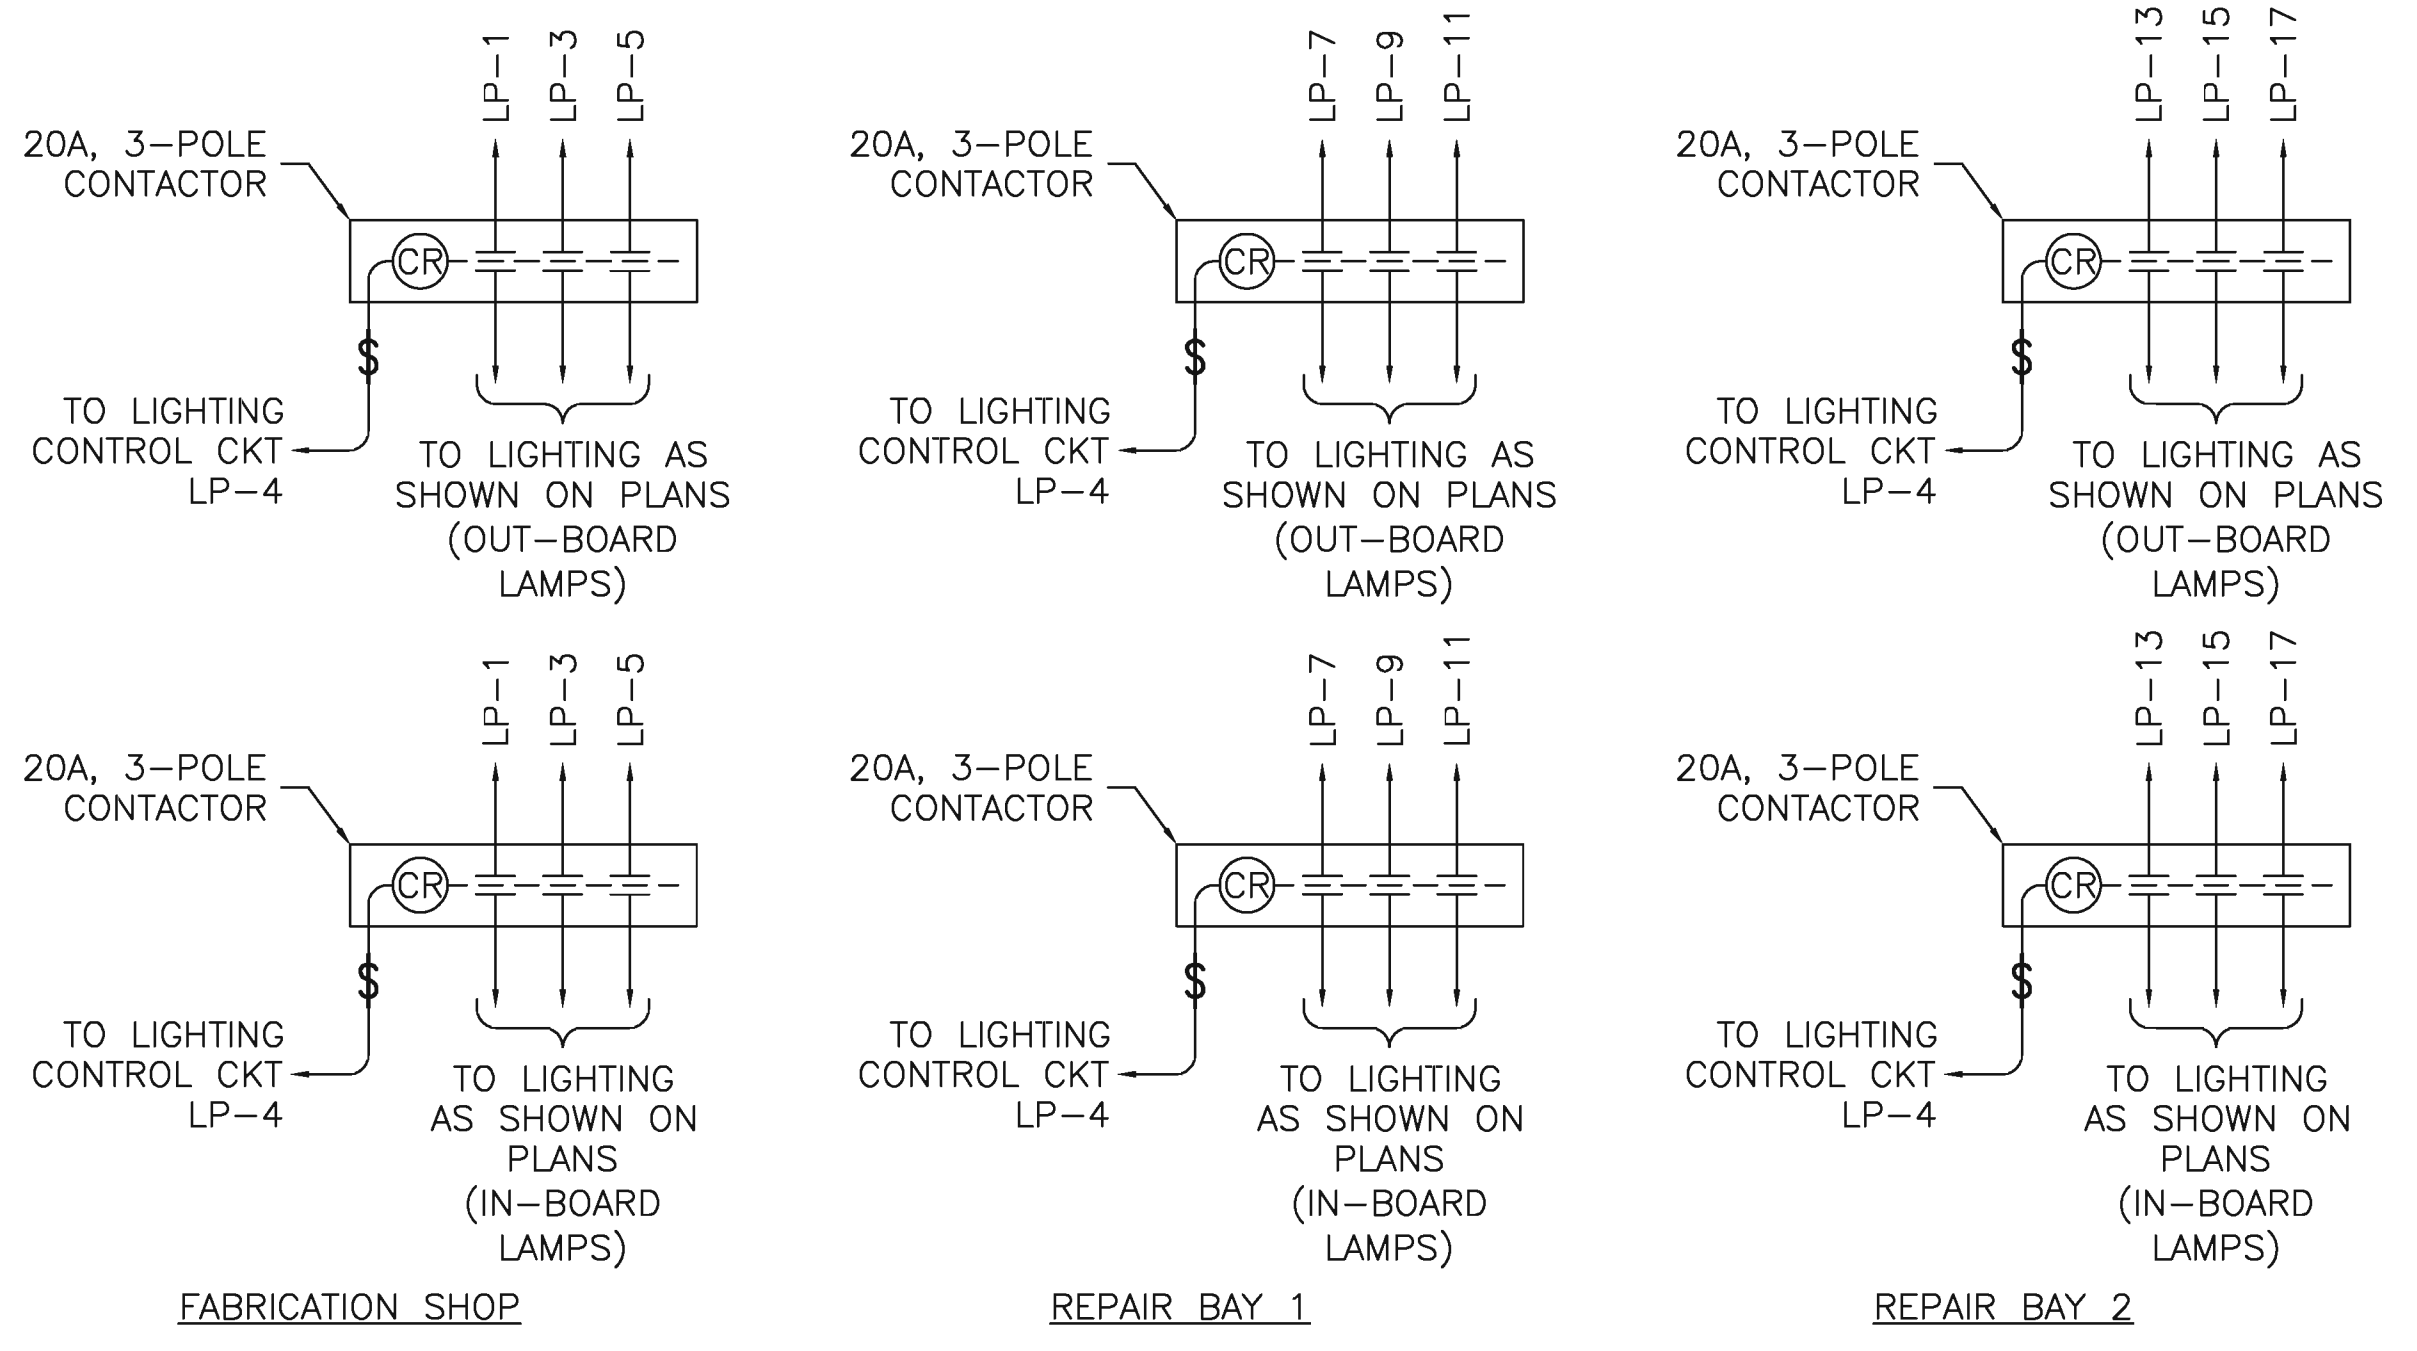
LP-1 LP-3 LP-5

20A, 3-POLE CONTACTOR

CR

$

TO LIGHTING CONTROL CKT LP-4

TO LIGHTING AS SHOWN ON PLANS (OUT-BOARD LAMPS)

LP-7 LP-9 LP-11

20A, 3-POLE CONTACTOR

CR

$

TO LIGHTING CONTROL CKT LP-4

TO LIGHTING AS SHOWN ON PLANS (OUT-BOARD LAMPS)

LP-13 LP-15 LP-17

20A, 3-POLE CONTACTOR

CR

$

TO LIGHTING CONTROL CKT LP-4

TO LIGHTING AS SHOWN ON PLANS (OUT-BOARD LAMPS)

LP-1 LP-3 LP-5

20A, 3-POLE CONTACTOR

CR

$

TO LIGHTING CONTROL CKT LP-4

TO LIGHTING AS SHOWN ON PLANS (IN-BOARD LAMPS)

LP-7 LP-9 LP-11

20A, 3-POLE CONTACTOR

CR

$

TO LIGHTING CONTROL CKT LP-4

TO LIGHTING AS SHOWN ON PLANS (IN-BOARD LAMPS)

LP-13 LP-15 LP-17

20A, 3-POLE CONTACTOR

CR

$

TO LIGHTING CONTROL CKT LP-4

TO LIGHTING AS SHOWN ON PLANS (IN-BOARD LAMPS)

FABRICATION SHOP

REPAIR BAY 1

REPAIR BAY 2